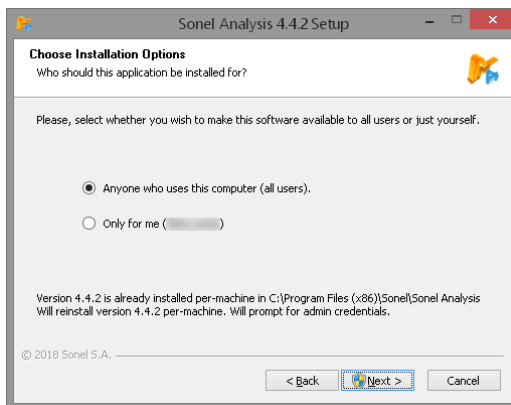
Sonel Analysis 4.4.2 Setup

Choose Installation Options
Who should this application be installed for?

Please, select whether you wish to make this software available to all users or just yourself.

Anyone who uses this computer (all users).

Only for me ([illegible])

Version 4.4.2 is already installed per-machine in C:\Program Files (x86)\Sonel\Sonel Analysis
Will reinstall version 4.4.2 per-machine. Will prompt for admin credentials.

© 2018 Sonel S.A.

< Back

Next >

Cancel